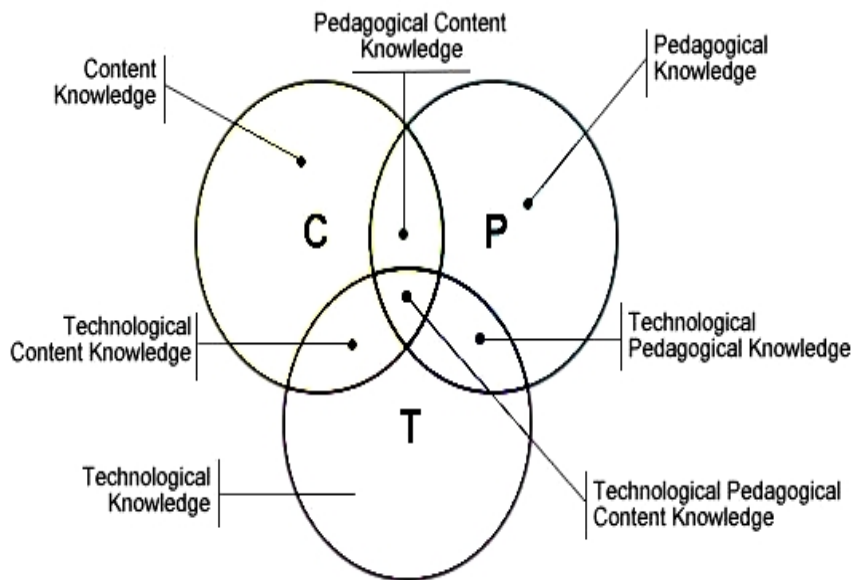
Pedagogical Content Knowledge

Content Knowledge

Pedagogical Knowledge

C

P

Technological Content Knowledge

Technological Pedagogical Knowledge

T

Technological Knowledge

Technological Pedagogical Content Knowledge